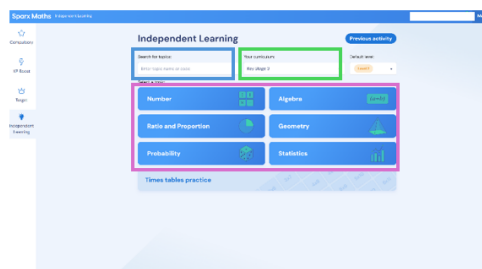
Sparx Maths Independent Learning

Compulsory

XP Boost

Targets

Independent Learning

Independent Learning

Previous activity

Search for topics

Enter topic name or code

Your curriculum

Key stage 4

Default level

Select a topic

Number

Algebra

Ratio and Proportion

Geometry

Probability

Statistics

Times tables practice